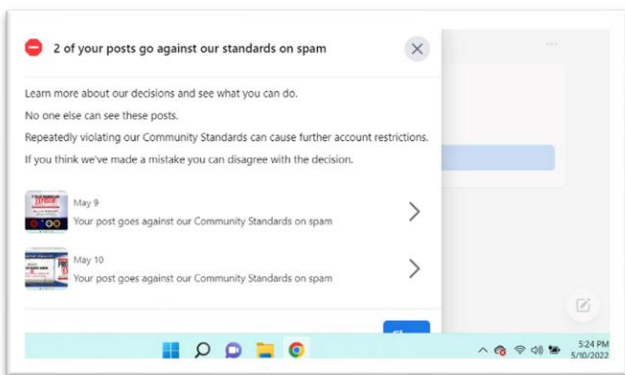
2 of your posts go against our standards on spam

Learn more about our decisions and see what you can do.

No one else can see these posts.

Repeatedly violating our Community Standards can cause further account restrictions.

If you think we've made a mistake you can disagree with the decision.

May 9
Your post goes against our Community Standards on spam

May 10
Your post goes against our Community Standards on spam

5:24 PM
5/10/2022